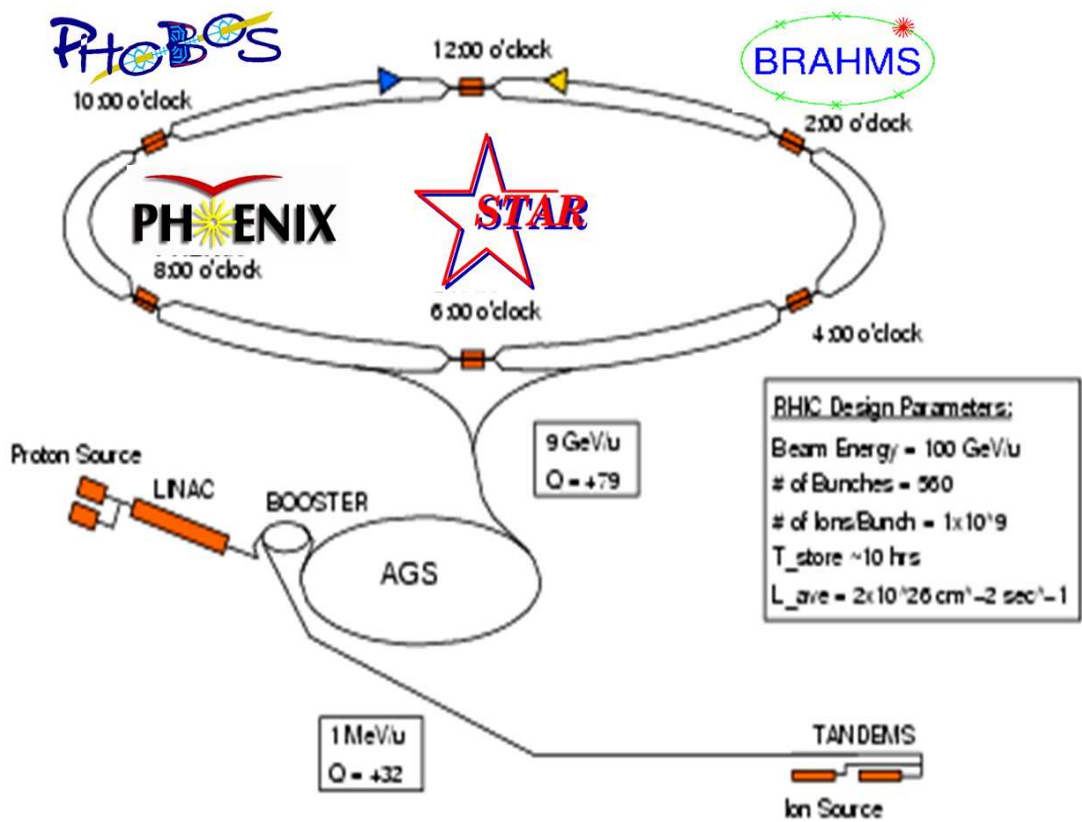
PHOBOS

12:00 o'clock

BRAHMS

10:00 o'clock

2:00 o'clock

PHENIX

STAR

8:00 o'clock

6:00 o'clock

4:00 o'clock

RHIC Design Parameters:
Beam Energy = 100 GeV/u
# of Bunches = 560
# of Ions/Bunch = 1x10^9
T_store ~10 hrs
L_ave = 2x10^26 cm^-2 sec^-1

9 GeV/u
Q = +79

Proton Source

LINAC

BOOSTER

AGS

1 MeV/u
Q = +32

TANDEMS

Ion Source